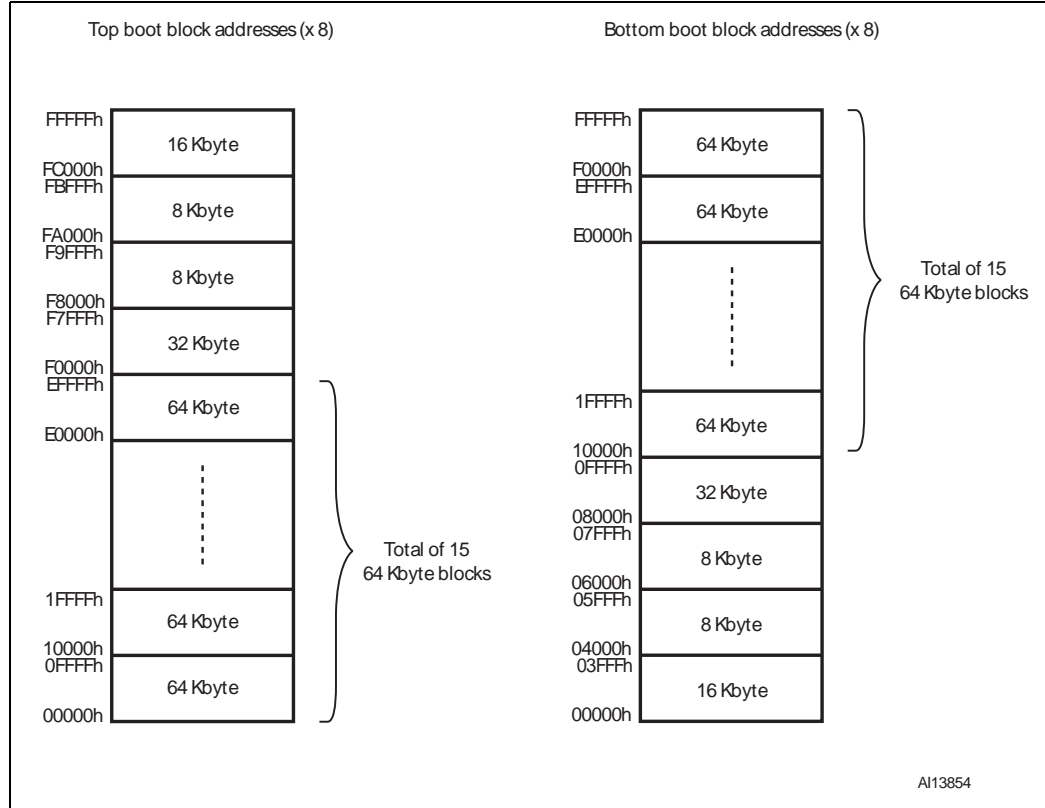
Top boot block addresses (x 8)

FFFFFh
16 Kbyte
FC000h
FBFFFh
8 Kbyte
FA000h
F9FFFh
8 Kbyte
F8000h
F7FFFh
32 Kbyte
F0000h
EFFFFh
64 Kbyte
E0000h
1FFFFh
64 Kbyte
10000h
0FFFFh
64 Kbyte
00000h

Total of 15
64 Kbyte blocks

Bottom boot block addresses (x 8)

FFFFFh
64 Kbyte
F0000h
EFFFFh
64 Kbyte
E0000h
1FFFFh
64 Kbyte
10000h
0FFFFh
32 Kbyte
08000h
07FFFh
8 Kbyte
06000h
05FFFh
8 Kbyte
04000h
03FFFh
16 Kbyte
00000h

Total of 15
64 Kbyte blocks

AI13854